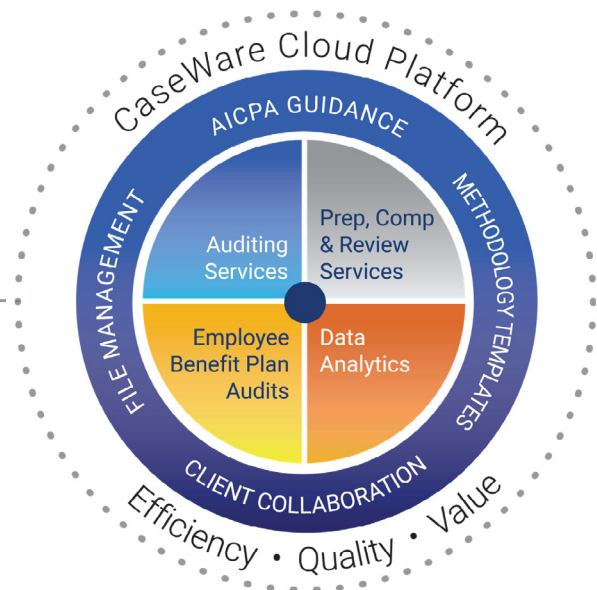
CaseWare Cloud Platform

AICPA GUIDANCE

METHODOLOGY TEMPLATES

CLIENT COLLABORATION

FILE MANAGEMENT

Auditing Services

Prep, Comp & Review Services

Employee Benefit Plan Audits

Data Analytics

Efficiency • Quality • Value